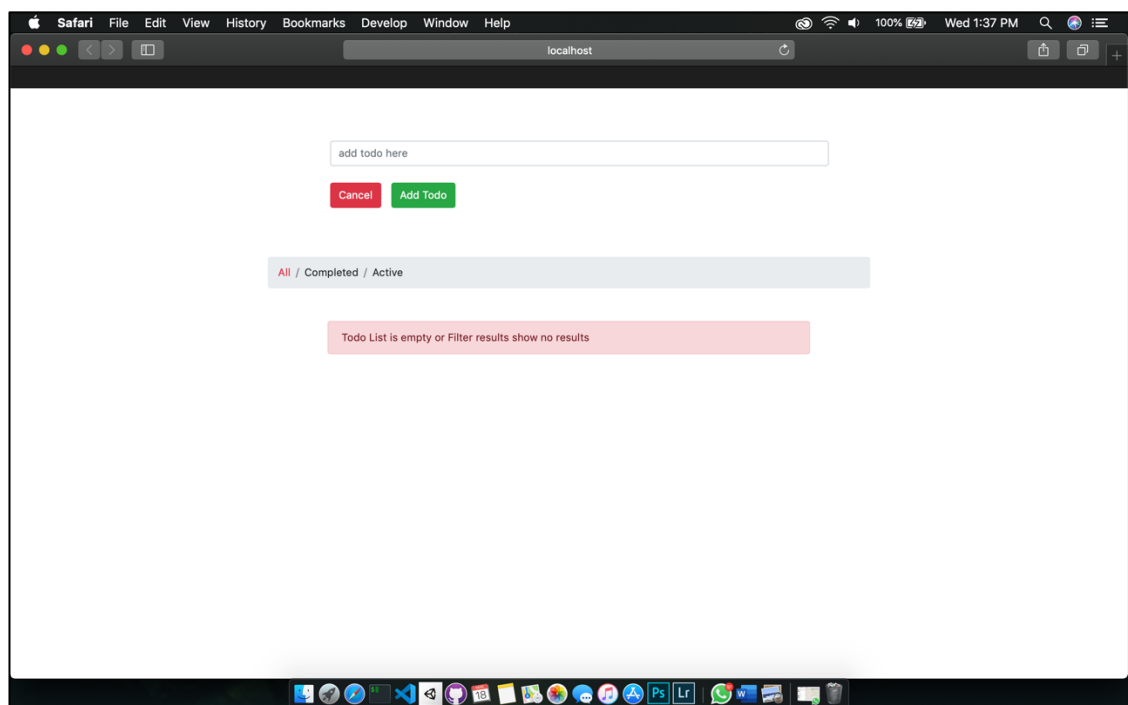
Safari File Edit View History Bookmarks Develop Window Help 100% Wed 1:37 PM

localhost

add todo here

Cancel Add Todo

All / Completed / Active

Todo List is empty or Filter results show no results

18 Ps Lr W